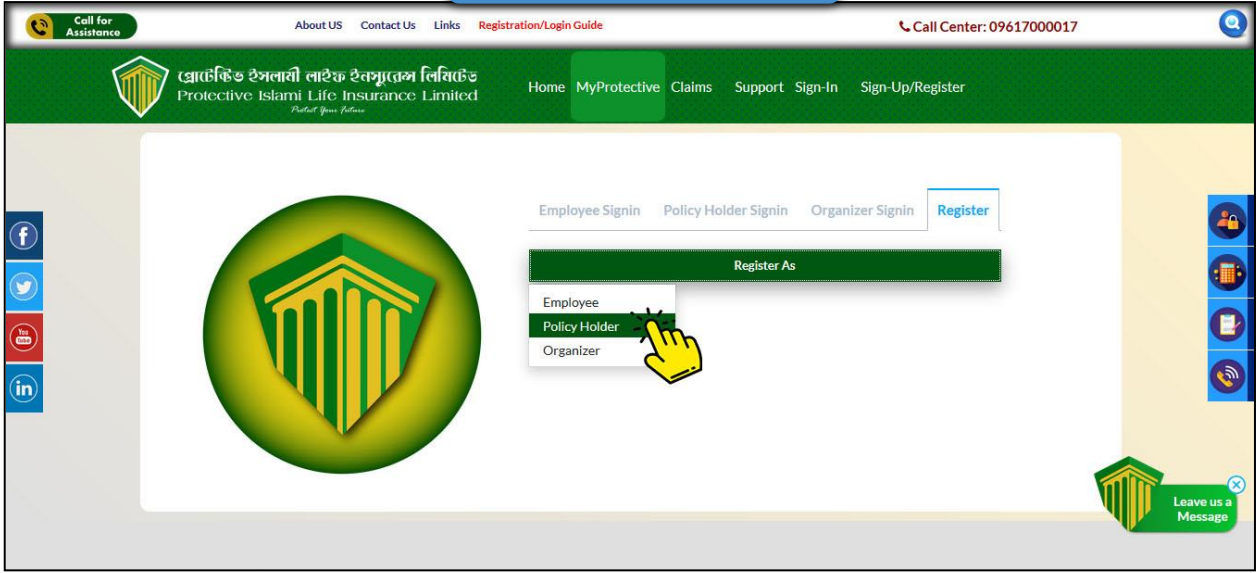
Call for Assistance

About US Contact Us Links Registration/Login Guide

Call Center: 09617000017

প্রোটেক্টিভ ইসলামী লাইফ ইনস্যুরেন্স লিমিটেড
Protective Islami Life Insurance Limited
Protect Your Future

Home MyProtective Claims Support Sign-In Sign-Up/Register

Employee Signin Policy Holder Signin Organizer Signin Register

Register As

Employee
Policy Holder
Organizer

You Tube

Leave us a Message